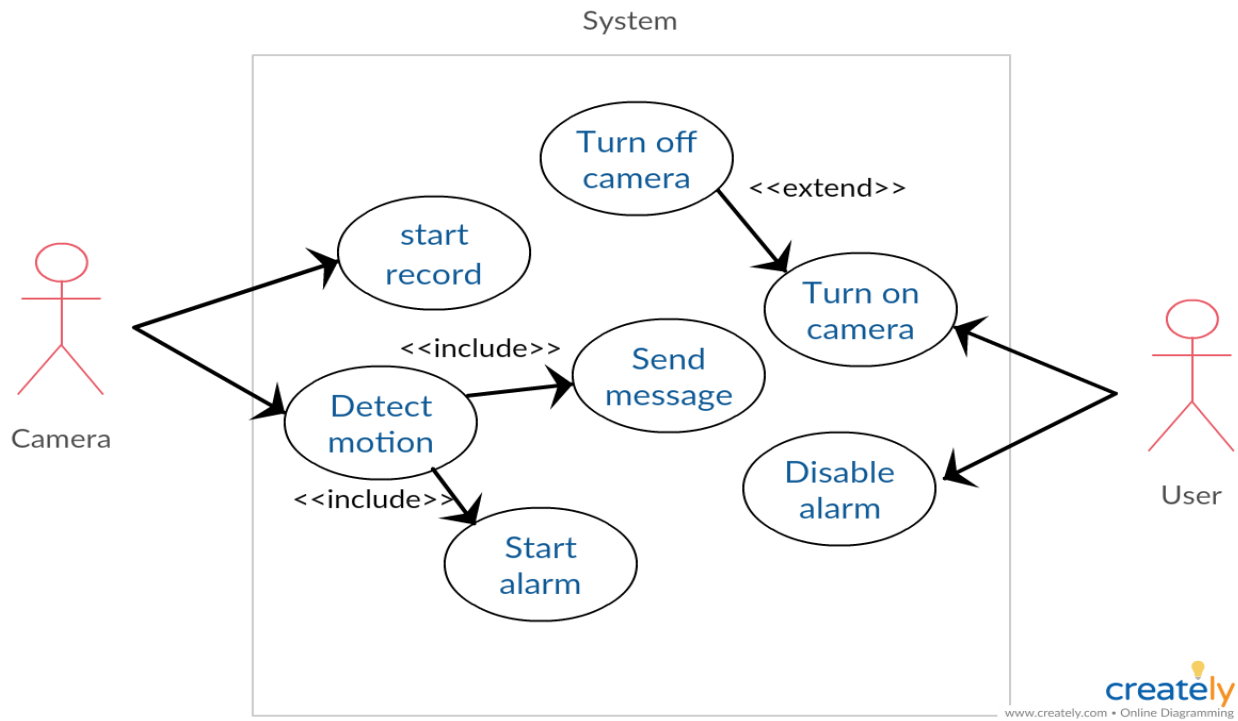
System

Turn off camera

<<extend>>

start record

Turn on camera

Camera

<<include>>

Send message

Detect motion

Disable alarm

User

<<include>>

Start alarm

creately
www.creately.com • Online Diagramming